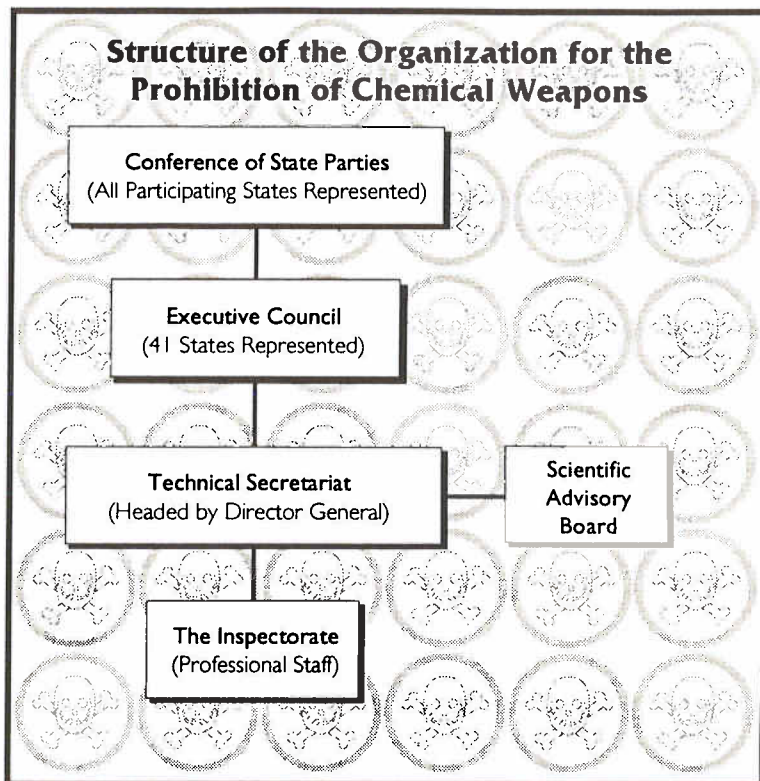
Structure of the Organization for the Prohibition of Chemical Weapons

Conference of State Parties
(All Participating States Represented)

Executive Council
(41 States Represented)

Technical Secretariat
(Headed by Director General)

Scientific Advisory Board

The Inspectorate
(Professional Staff)